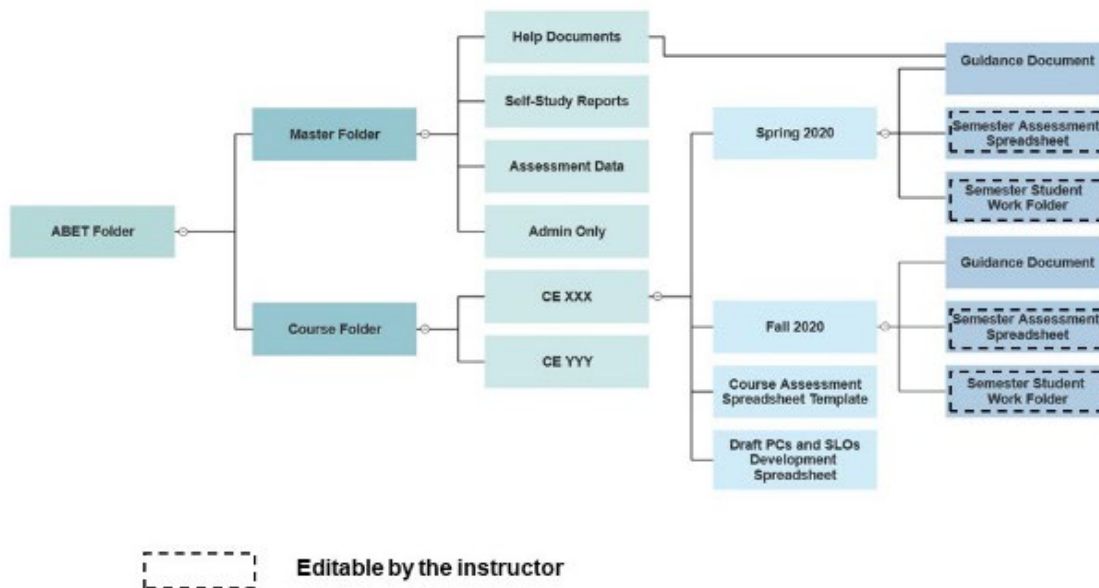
ABET Folder

Master Folder

Help Documents

Self-Study Reports

Assessment Data

Admin Only

Course Folder

CE XXX

CE YYY

Spring 2020

Fall 2020

Course Assessment Spreadsheet Template

Draft PCs and SLOs Development Spreadsheet

Guidance Document

Semester Assessment Spreadsheet

Semester Student Work Folder

Guidance Document

Semester Assessment Spreadsheet

Semester Student Work Folder

Editable by the instructor